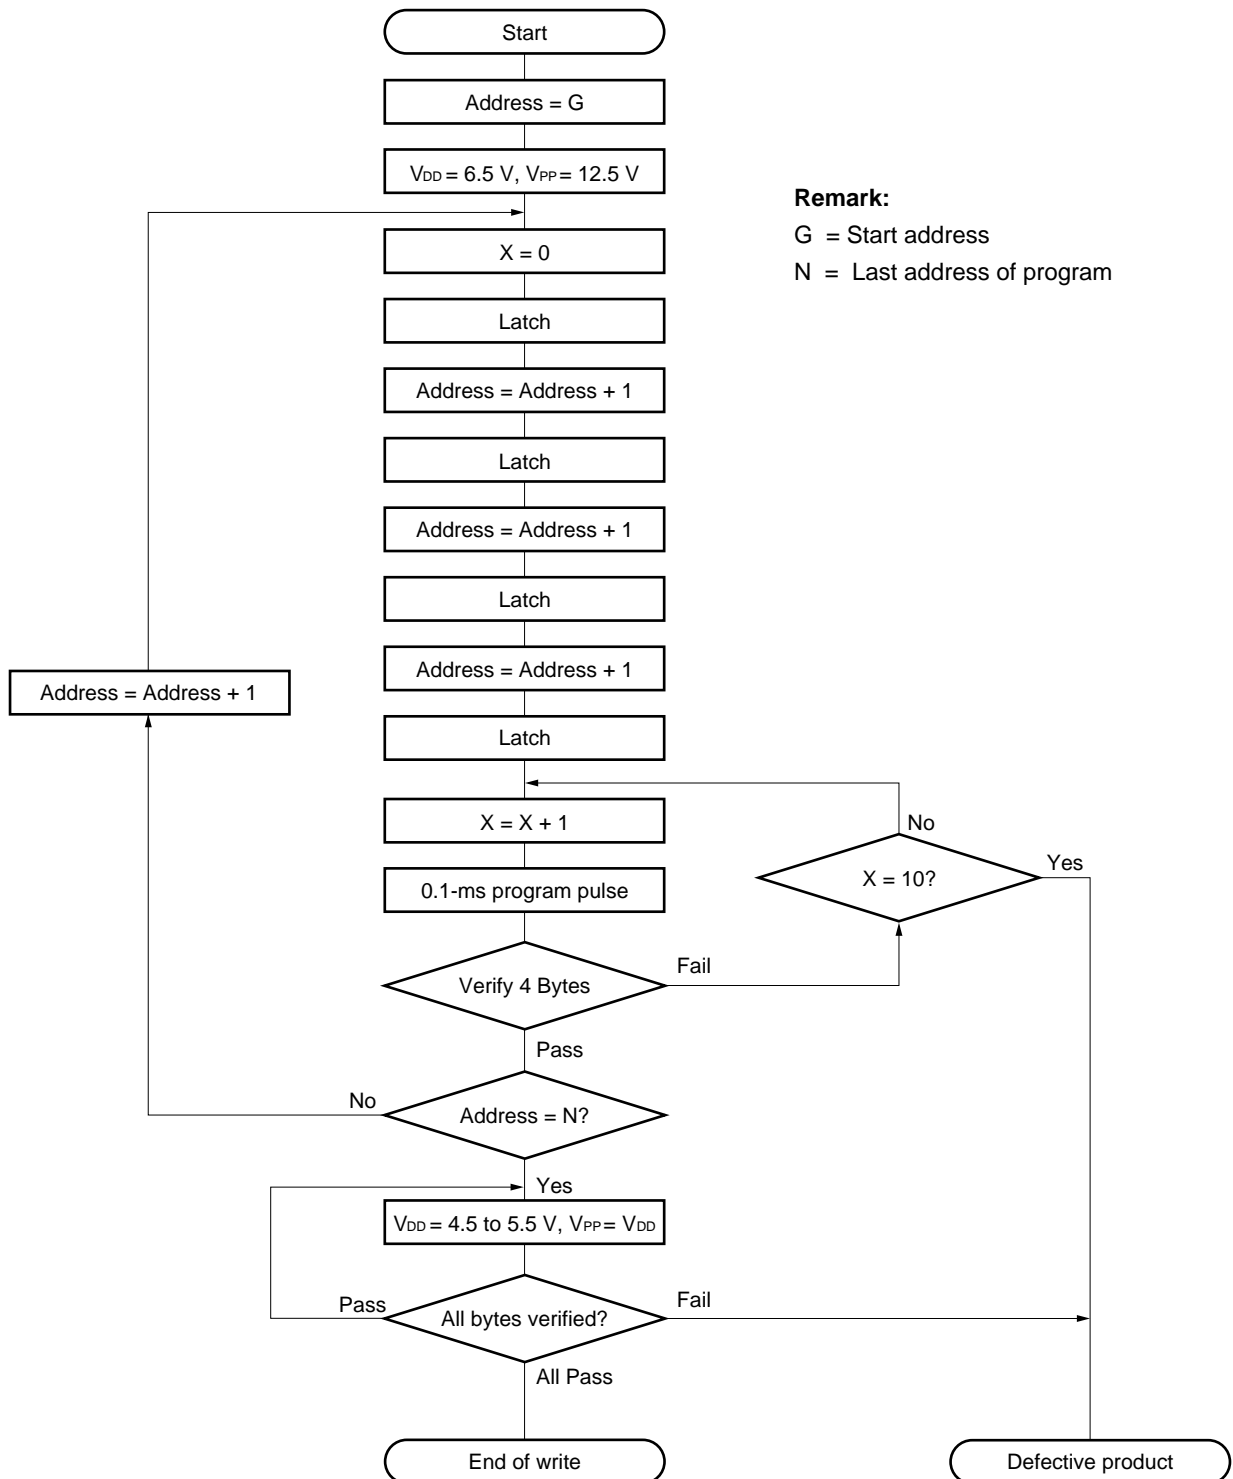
Start

Address = G

$V_{DD}$ = 6.5 V, $V_{PP}$ = 12.5 V

Remark:
G = Start address
N = Last address of program

X = 0

Latch

Address = Address + 1

Latch

Address = Address + 1

Latch

Address = Address + 1

Address = Address + 1

Latch

X = X + 1

No

X = 10?

Yes

0.1-ms program pulse

Fail

Verify 4 Bytes

Pass

No

Address = N?

Yes

$V_{DD}$ = 4.5 to 5.5 V, $V_{PP}$ = $V_{DD}$

Pass

All bytes verified?

Fail

All Pass

End of write

Defective product